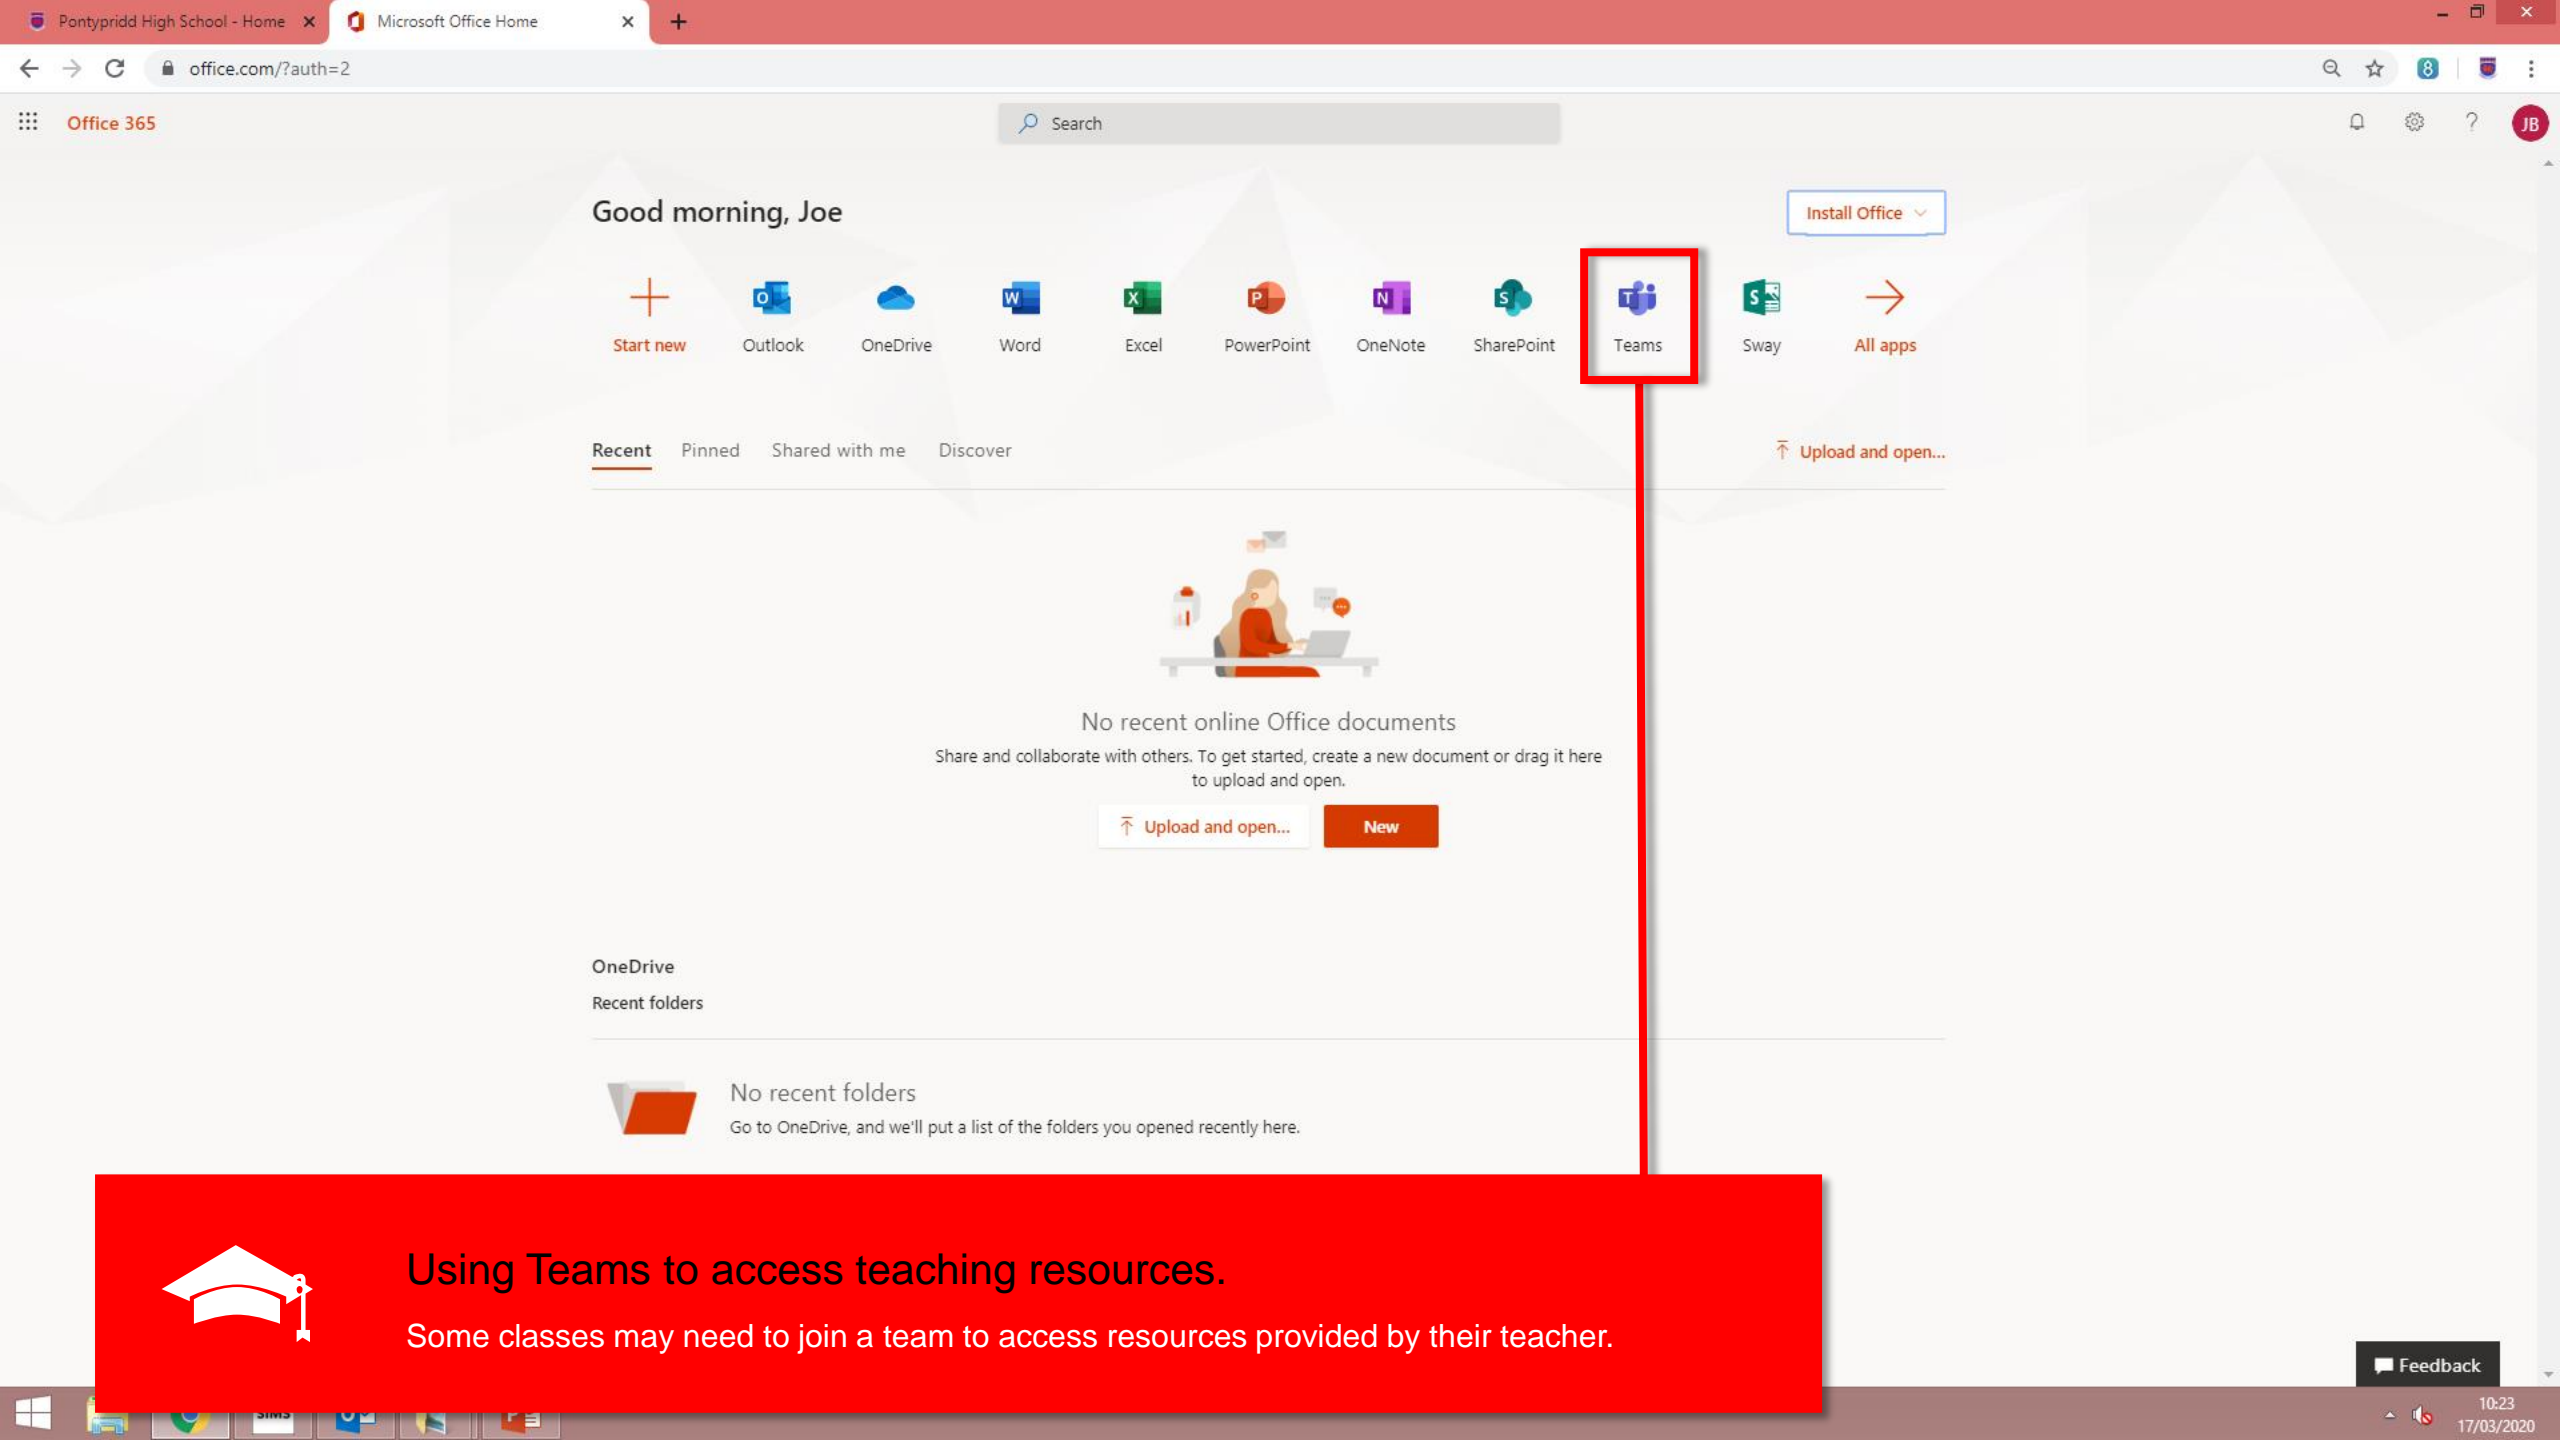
Pontypridd High School - Home
Microsoft Office Home

office.com/?auth=2

Office 365

Search

JB

Good morning, Joe

Install Office

Start new
Outlook
OneDrive
Word
Excel
PowerPoint
OneNote
SharePoint
Teams
Sway
All apps

Recent
Pinned
Shared with me
Discover

Upload and open...

No recent online Office documents

Share and collaborate with others. To get started, create a new document or drag it here to upload and open.

Upload and open...
New

OneDrive

Recent folders

No recent folders

Go to OneDrive, and we'll put a list of the folders you opened recently here.

Using Teams to access teaching resources.

Some classes may need to join a team to access resources provided by their teacher.

Feedback

10:23
17/03/2020